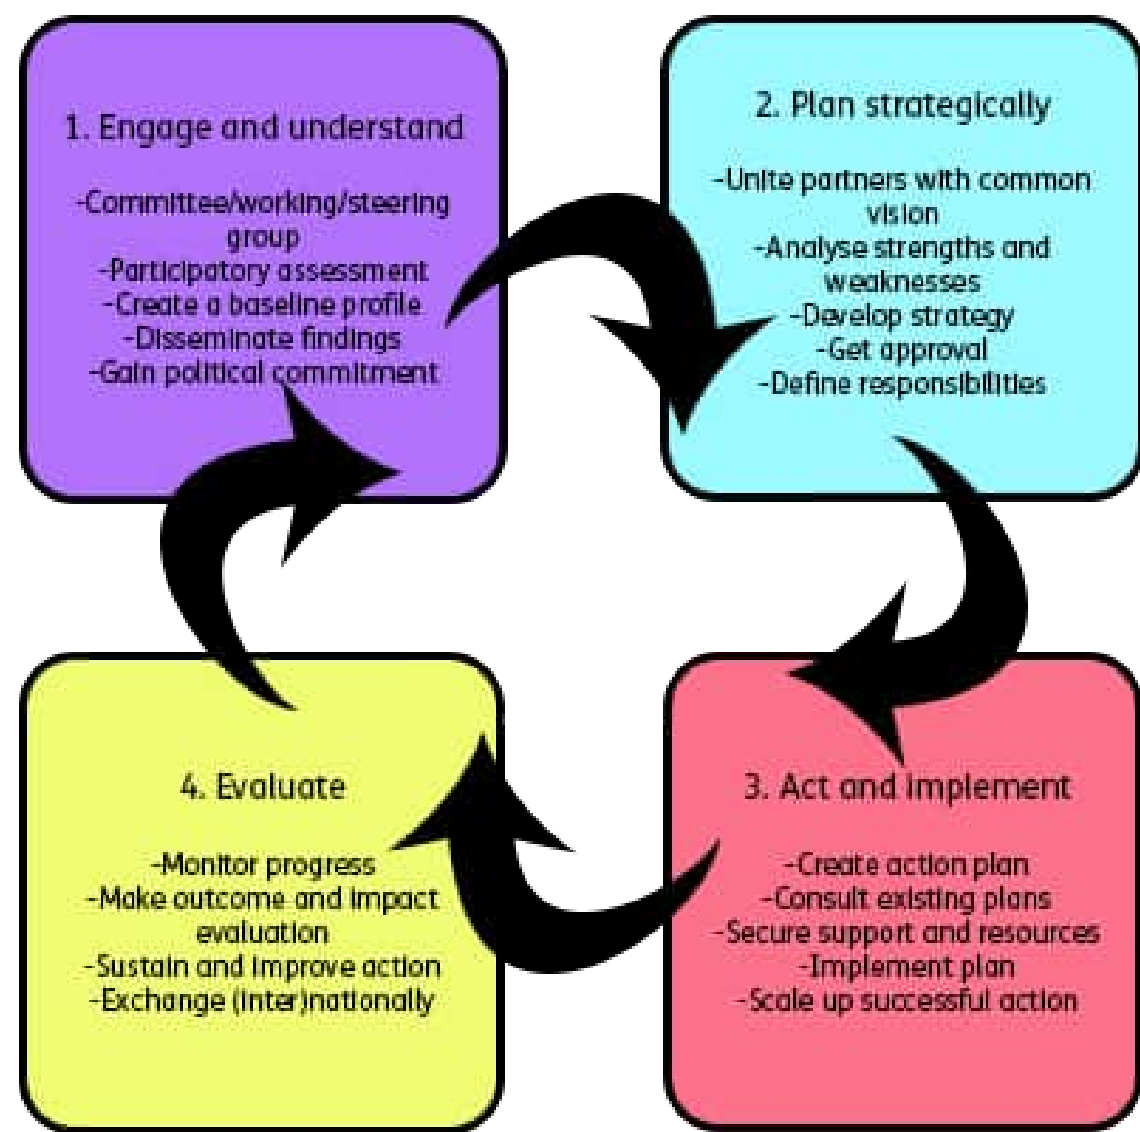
1. Engage and understand

-Committee/working/steering group
-Participatory assessment
-Create a baseline profile
-Disseminate findings
-Gain political commitment

2. Plan strategically

-Unite partners with common vision
-Analyse strengths and weaknesses
-Develop strategy
-Get approval
-Define responsibilities

3. Act and implement

-Create action plan
-Consult existing plans
-Secure support and resources
-Implement plan
-Scale up successful action

4. Evaluate

-Monitor progress
-Make outcome and impact evaluation
-Sustain and improve action
-Exchange (inter)nationally